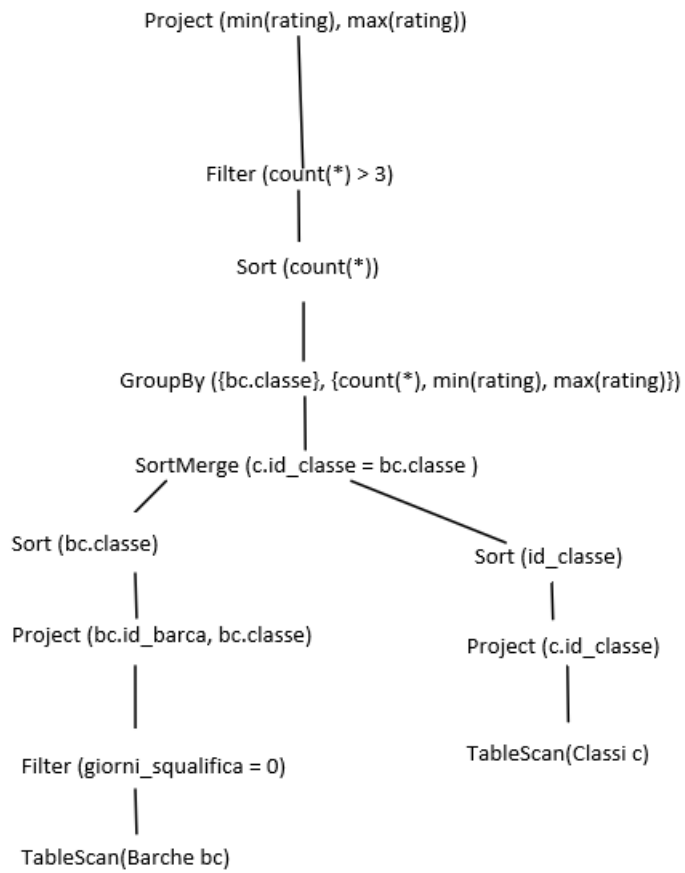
Project (min(rating), max(rating))

Filter (count(*) > 3)

Sort (count(*))

GroupBy ({bc.classe}, {count(*), min(rating), max(rating)})

SortMerge (c.id_classe = bc.classe )

Sort (bc.classe)

Project (bc.id_barca, bc.classe)

Filter (giorni_squalifica = 0)

TableScan(Barche bc)

Sort (id_classe)

Project (c.id_classe)

TableScan(Classi c)